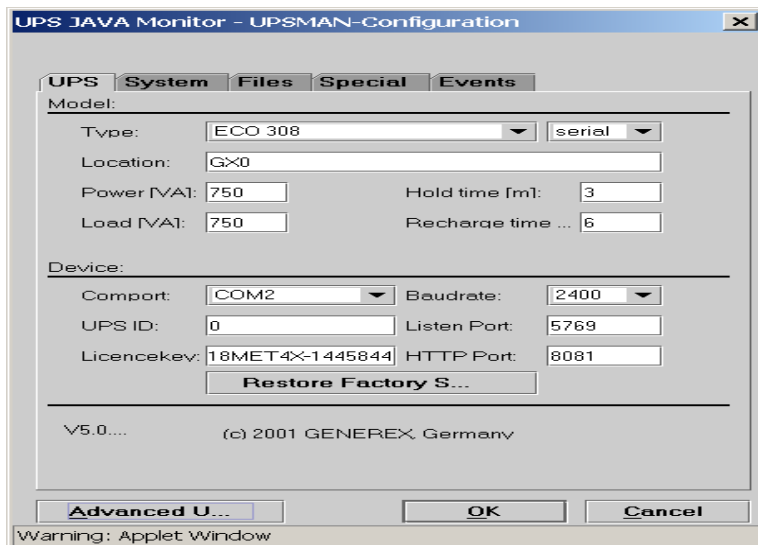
UPS JAVA Monitor - UPSMAN-Configuration

UPS | System | Files | Special | Events

Model:

Type: ECO 308 serial

Location: GX0

Power [VA]: 750 Hold time [m]: 3

Load [VA]: 750 Recharge time ... 6

Device:

Comport: COM2 Baudrate: 2400

UPS ID: 0 Listen Port: 5769

Licencekey: 18MET4X-1445844 HTTP Port: 8081

Restore Factory S...

V5.0.... (c) 2001 GENEREX Germany

Advanced U... OK Cancel

Warning: Applet Window